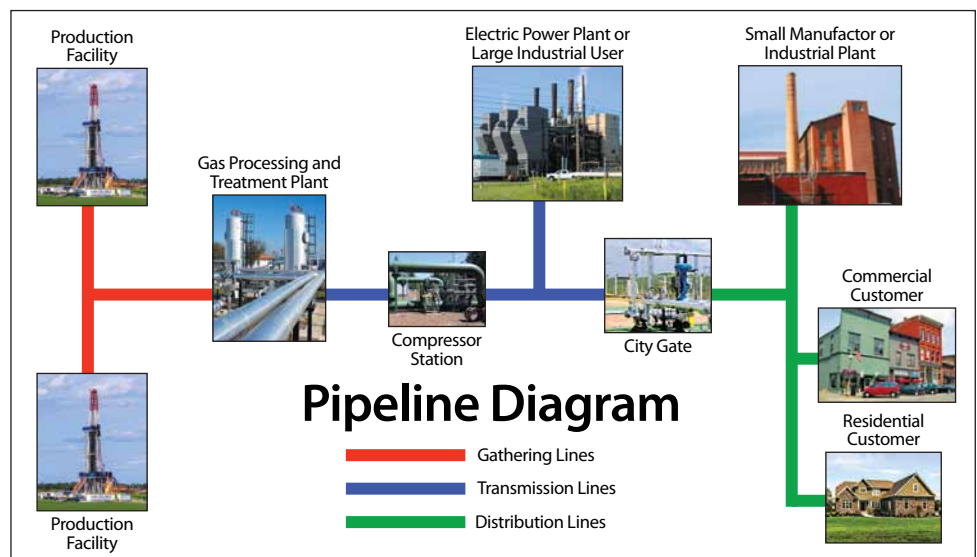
Production Facility

Gas Processing and Treatment Plant

Compressor Station

Electric Power Plant or Large Industrial User

City Gate

Small Manufactor or Industrial Plant

Commercial Customer

Residential Customer

Production Facility

Pipeline Diagram

Gathering Lines

Transmission Lines

Distribution Lines